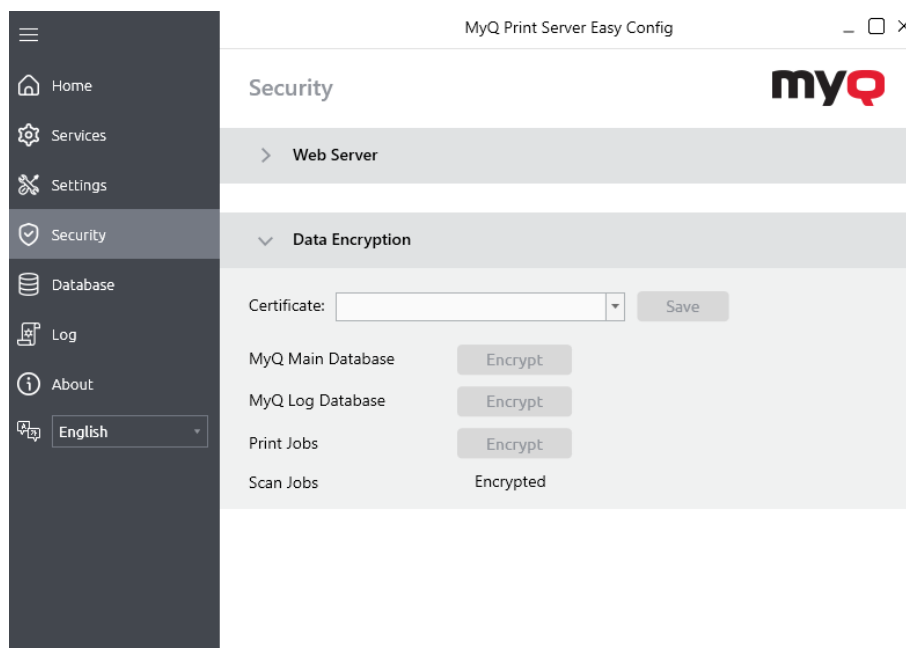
MyQ Print Server Easy Config

Home
Services
Settings
Security
Database
Log
About
English

Security

myQ

Web Server

Data Encryption

Certificate:
Save

MyQ Main Database
Encrypt

MyQ Log Database
Encrypt

Print Jobs
Encrypt

Scan Jobs
Encrypted